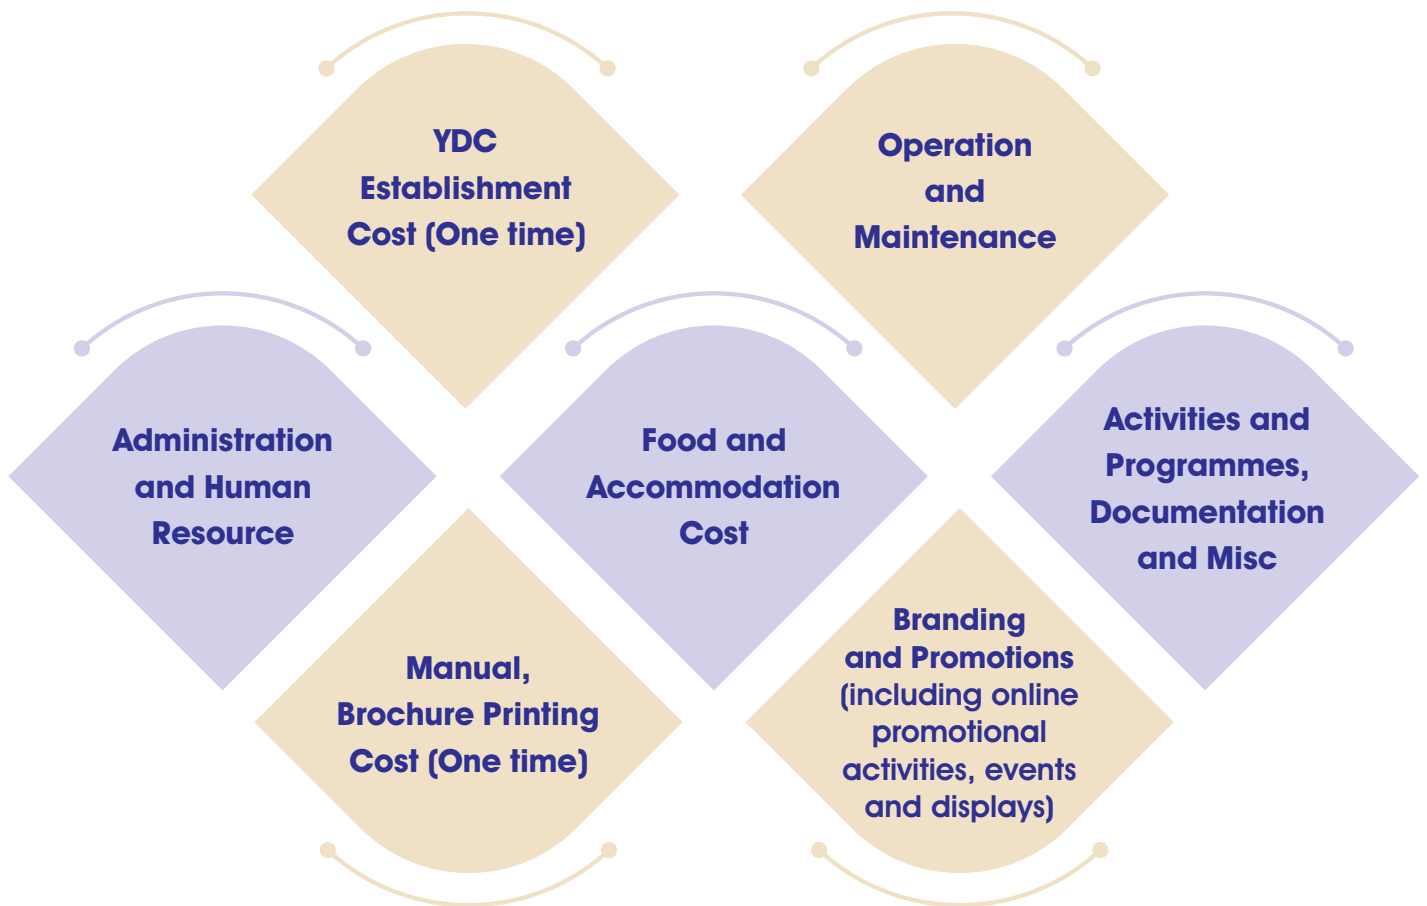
YDC Establishment Cost (One time)

Operation and Maintenance

Administration and Human Resource

Food and Accommodation Cost

Activities and Programmes, Documentation and Misc

Manual, Brochure Printing Cost (One time)

Branding and Promotions (including online promotional activities, events and displays)